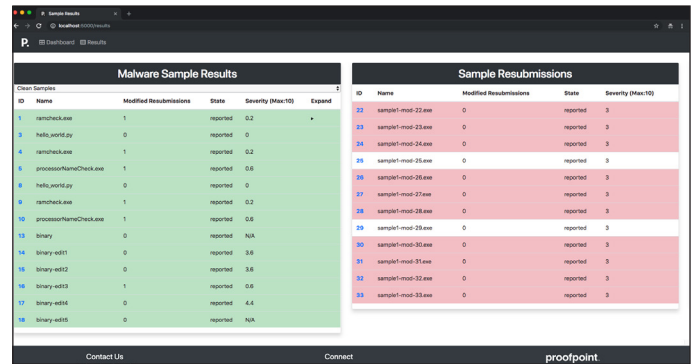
Sample Results

localhost:5000/results

P. Dashboard Results

Malware Sample Results

Clean Samples

| ID | Name | Modified Resubmissions | State | Severity (Max:10) | Expand |
|---|---|---|---|---|---|
| 1 | ramcheck.exe | 1 | reported | 0.2 | ▸ |
| 3 | hello_world.py | 0 | reported | 0 | |
| 4 | ramcheck.exe | 1 | reported | 0.2 | |
| 5 | processorNameCheck.exe | 1 | reported | 0.6 | |
| 8 | hello_world.py | 0 | reported | 0 | |
| 9 | ramcheck.exe | 1 | reported | 0.2 | |
| 10 | processorNameCheck.exe | 1 | reported | 0.6 | |
| 13 | binary | 0 | reported | N/A | |
| 14 | binary-edit1 | 0 | reported | 3.6 | |
| 15 | binary-edit2 | 0 | reported | 3.6 | |
| 16 | binary-edit3 | 1 | reported | 0.6 | |
| 17 | binary-edit4 | 0 | reported | 4.4 | |
| 18 | binary-edit5 | 0 | reported | N/A | |

Sample Resubmissions

| ID | Name | Modified Resubmissions | State | Severity (Max:10) |
|---|---|---|---|---|
| 22 | sample1-mod-22.exe | 0 | reported | 3 |
| 23 | sample1-mod-23.exe | 0 | reported | 3 |
| 24 | sample1-mod-24.exe | 0 | reported | 3 |
| 25 | sample1-mod-25.exe | 0 | reported | 3 |
| 26 | sample1-mod-26.exe | 0 | reported | 3 |
| 27 | sample1-mod-27.exe | 0 | reported | 3 |
| 28 | sample1-mod-28.exe | 0 | reported | 3 |
| 29 | sample1-mod-29.exe | 0 | reported | 3 |
| 30 | sample1-mod-30.exe | 0 | reported | 3 |
| 31 | sample1-mod-31.exe | 0 | reported | 3 |
| 32 | sample1-mod-32.exe | 0 | reported | 3 |
| 33 | sample1-mod-33.exe | 0 | reported | 3 |

Contact Us

Connect

proofpoint.